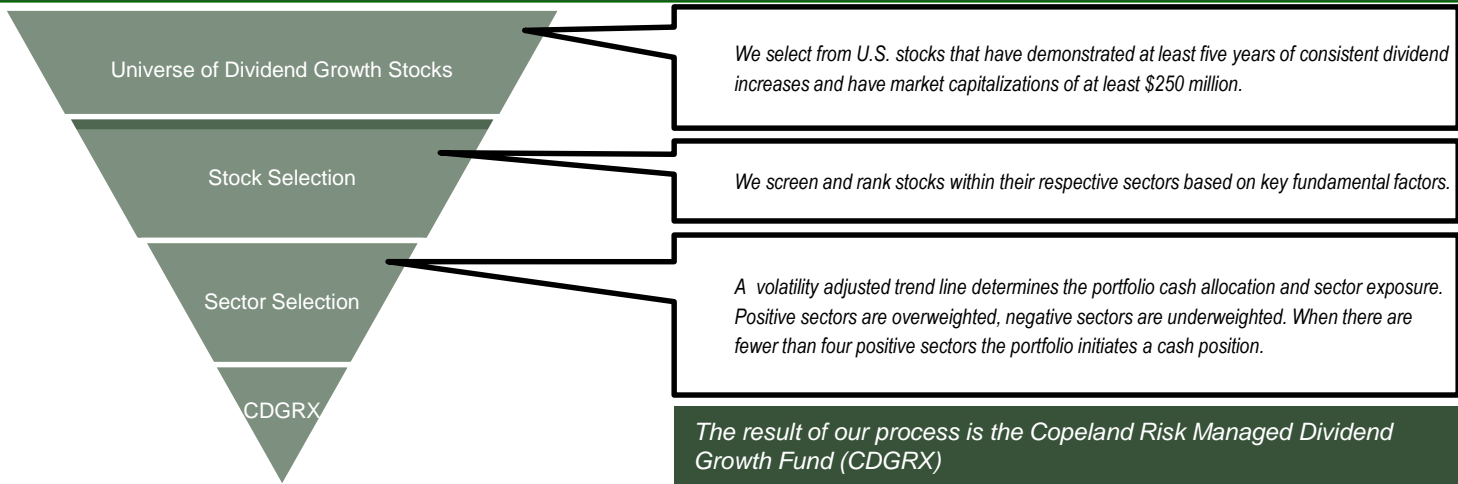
Universe of Dividend Growth Stocks

We select from U.S. stocks that have demonstrated at least five years of consistent dividend increases and have market capitalizations of at least $250 million.

Stock Selection

We screen and rank stocks within their respective sectors based on key fundamental factors.

Sector Selection

A volatility adjusted trend line determines the portfolio cash allocation and sector exposure. Positive sectors are overweighted, negative sectors are underweighted. When there are fewer than four positive sectors the portfolio initiates a cash position.

CDGRX

The result of our process is the Copeland Risk Managed Dividend Growth Fund (CDGRX)